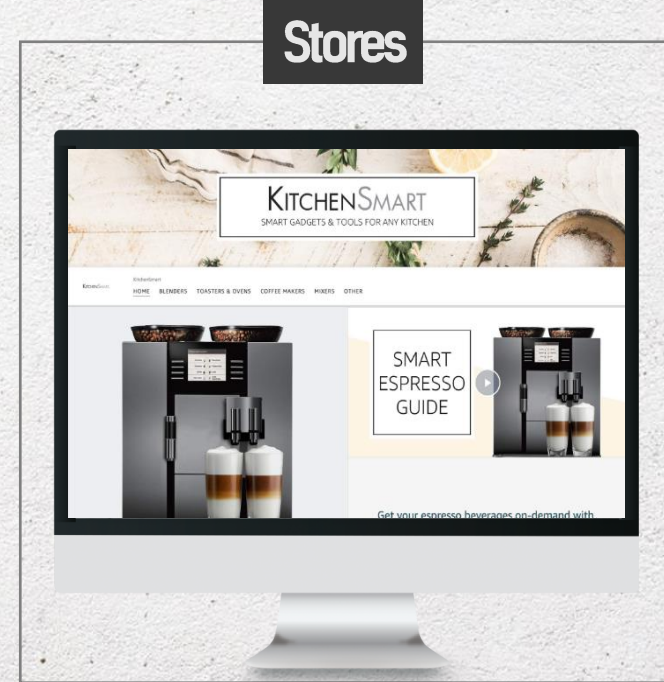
Stores

KITCHENSMART
SMART GADGETS & TOOLS FOR ANY KITCHEN

KitchenSmart

KitchenSmart
HOME BLENDERS TOASTERS & OVENS COFFEE MAKERS MIXERS OTHER

SMART ESPRESSO GUIDE

Get your espresso beverages on-demand with